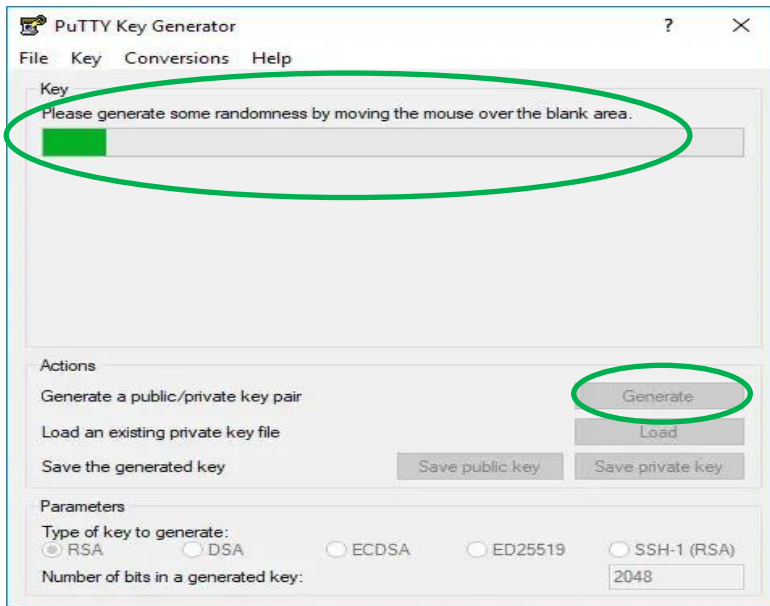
PuTTY Key Generator ? ×

File Key Conversions Help

Key
Please generate some randomness by moving the mouse over the blank area.

Actions
Generate a public/private key pair Generate
Load an existing private key file Load
Save the generated key Save public key Save private key

Parameters
Type of key to generate:
RSA DSA ECDSA ED25519 SSH-1 (RSA)
Number of bits in a generated key: 2048